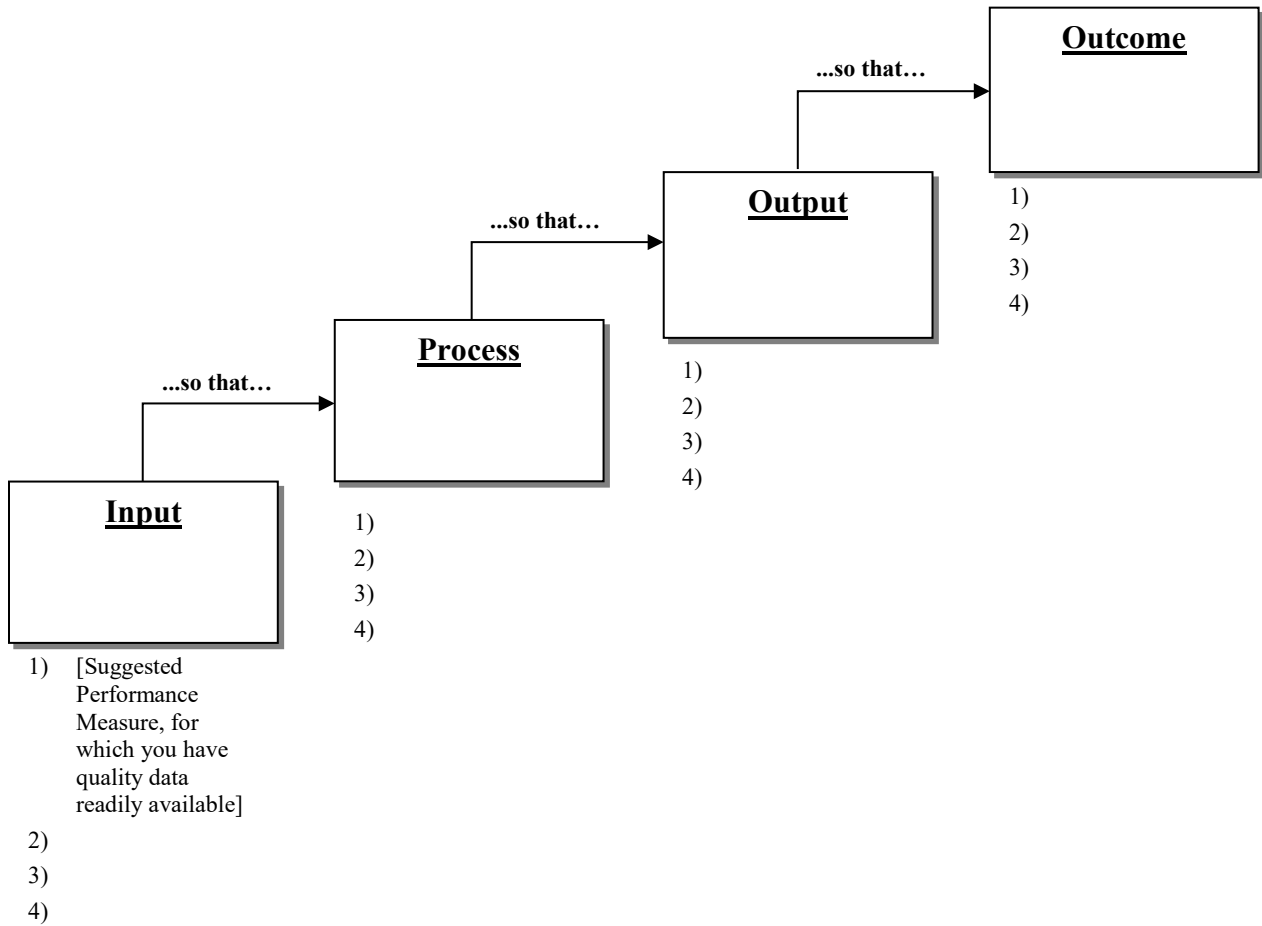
Input

1) [Suggested Performance Measure, for which you have quality data readily available]
2)
3)
4)

...so that…

Process

1)
2)
3)
4)

...so that…

Output

1)
2)
3)
4)

...so that…

Outcome

1)
2)
3)
4)